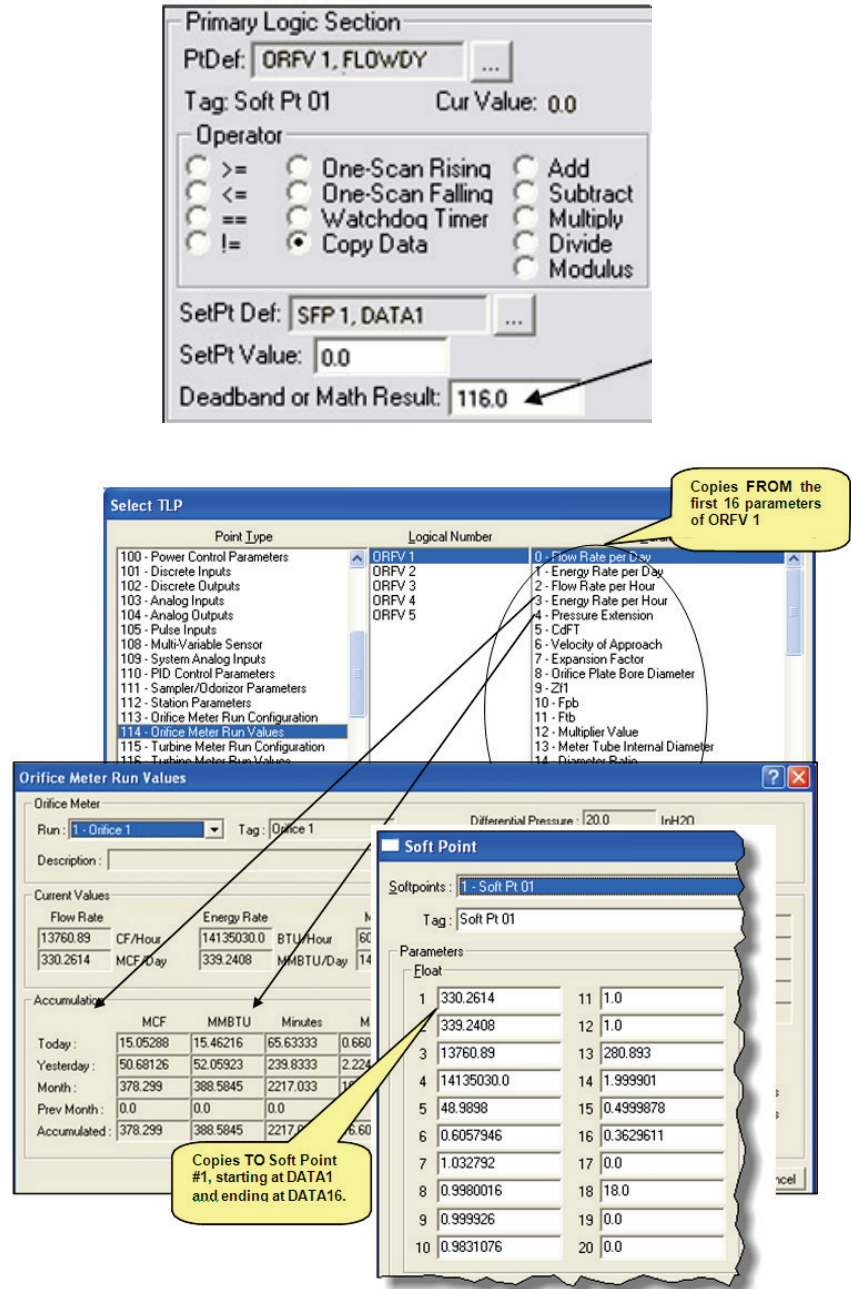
Primary Logic Section

PtDef: ORFV 1, FLOWDY ...

Tag: Soft Pt 01 Cur Value: 0.0

Operator

>= One-Scan Rising Add
<= One-Scan Falling Subtract
== Watchdog Timer Multiply
!= Copy Data Divide
Modulus

SetPt Def: SFP 1, DATA1 ...

SetPt Value: 0.0

Deadband or Math Result: 116.0

Copies FROM the first 16 parameters of ORFV 1

Select TLP

Point Type

100 - Power Control Parameters
101 - Discrete Inputs
102 - Discrete Outputs
103 - Analog Inputs
104 - Analog Outputs
105 - Pulse Inputs
108 - Multi-Variable Sensor
109 - System Analog Inputs
110 - PID Control Parameters
111 - Sampler/Odorizor Parameters
112 - Station Parameters
113 - Orifice Meter Run Configuration
114 - Orifice Meter Run Values
115 - Turbine Meter Run Configuration
116 - Turbine Meter Run Values

Logical Number

ORFV 1
ORFV 2
ORFV 3
ORFV 4
ORFV 5

0 - Flow Rate per Day
1 - Energy Rate per Day
2 - Flow Rate per Hour
3 - Energy Rate per Hour
4 - Pressure Extension
5 - CdFT
6 - Velocity of Approach
7 - Expansion Factor
8 - Orifice Plate Bore Diameter
9 - Zf1
10 - Fpb
11 - Ftb
12 - Multiplier Value
13 - Meter Tube Internal Diameter
14 - Diameter Ratio

Orifice Meter Run Values

Orifice Meter

Run : 1 - Orifice 1 Tag : Orifice 1 Differential Pressure : 20.0 InH2O

Description :

Current Values

Flow Rate Energy Rate

13760.89 CF/Hour 14135030.0 BTU/Hour 60
330.2614 MCF/Day 339.2408 MMBTU/Day 14

Accumulation

| | MCF | MMBTU | Minutes | M |
|---|---|---|---|---|
| Today : | 15.05288 | 15.46216 | 65.63333 | 0.660 |
| Yesterday : | 50.68126 | 52.05923 | 239.8333 | 2.224 |
| Month : | 378.299 | 388.5845 | 2217.033 | 10 |
| Prev Month : | 0.0 | 0.0 | 0.0 | |
| Accumulated : | 378.299 | 388.5845 | 2217.0 | 6.60 |

Copies TO Soft Point #1, starting at DATA1 and ending at DATA16.

Soft Point

Softpoints : 1 - Soft Pt 01

Tag : Soft Pt 01

Parameters

Float

| | | | |
|---|---|---|---|
| 1 | 330.2614 | 11 | 1.0 |
| 2 | 339.2408 | 12 | 1.0 |
| 3 | 13760.89 | 13 | 280.893 |
| 4 | 14135030.0 | 14 | 1.999901 |
| 5 | 48.9898 | 15 | 0.4999878 |
| 6 | 0.6057946 | 16 | 0.3629611 |
| 7 | 1.032792 | 17 | 0.0 |
| 8 | 0.9980016 | 18 | 18.0 |
| 9 | 0.999926 | 19 | 0.0 |
| 10 | 0.9831076 | 20 | 0.0 |

ncel